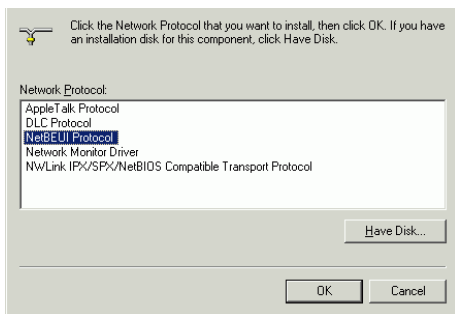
Click the Network Protocol that you want to install, then click OK. If you have an installation disk for this component, click Have Disk.

Network Protocol:

AppleTalk Protocol
DLC Protocol
NetBEUI Protocol
Network Monitor Driver
NWLink IPX/SPX/NetBIOS Compatible Transport Protocol

Have Disk...

OK

Cancel